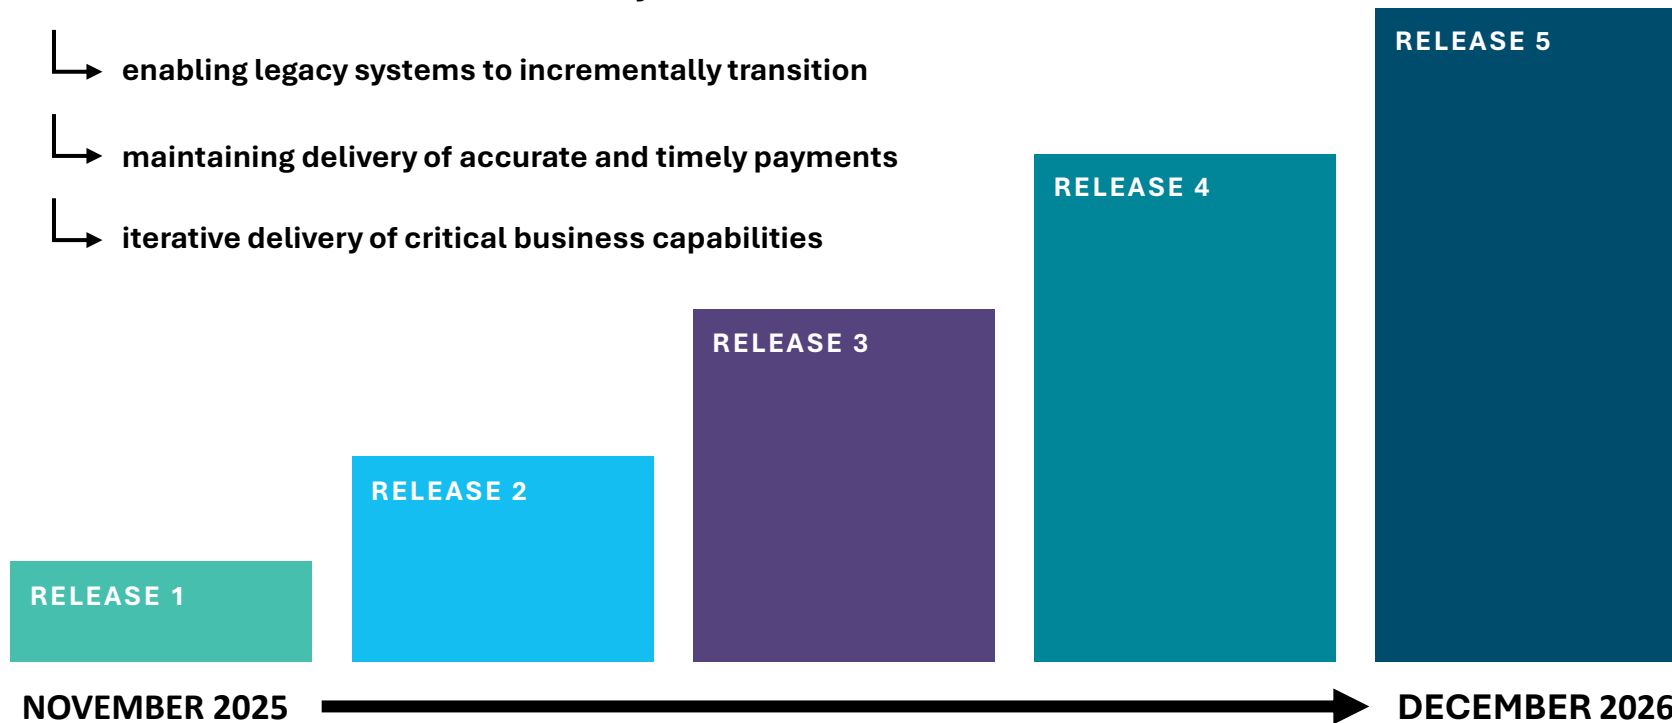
enabling legacy systems to incrementally transition

maintaining delivery of accurate and timely payments

iterative delivery of critical business capabilities

RELEASE 5

RELEASE 4

RELEASE 3

RELEASE 2

RELEASE 1

NOVEMBER 2025

DECEMBER 2026